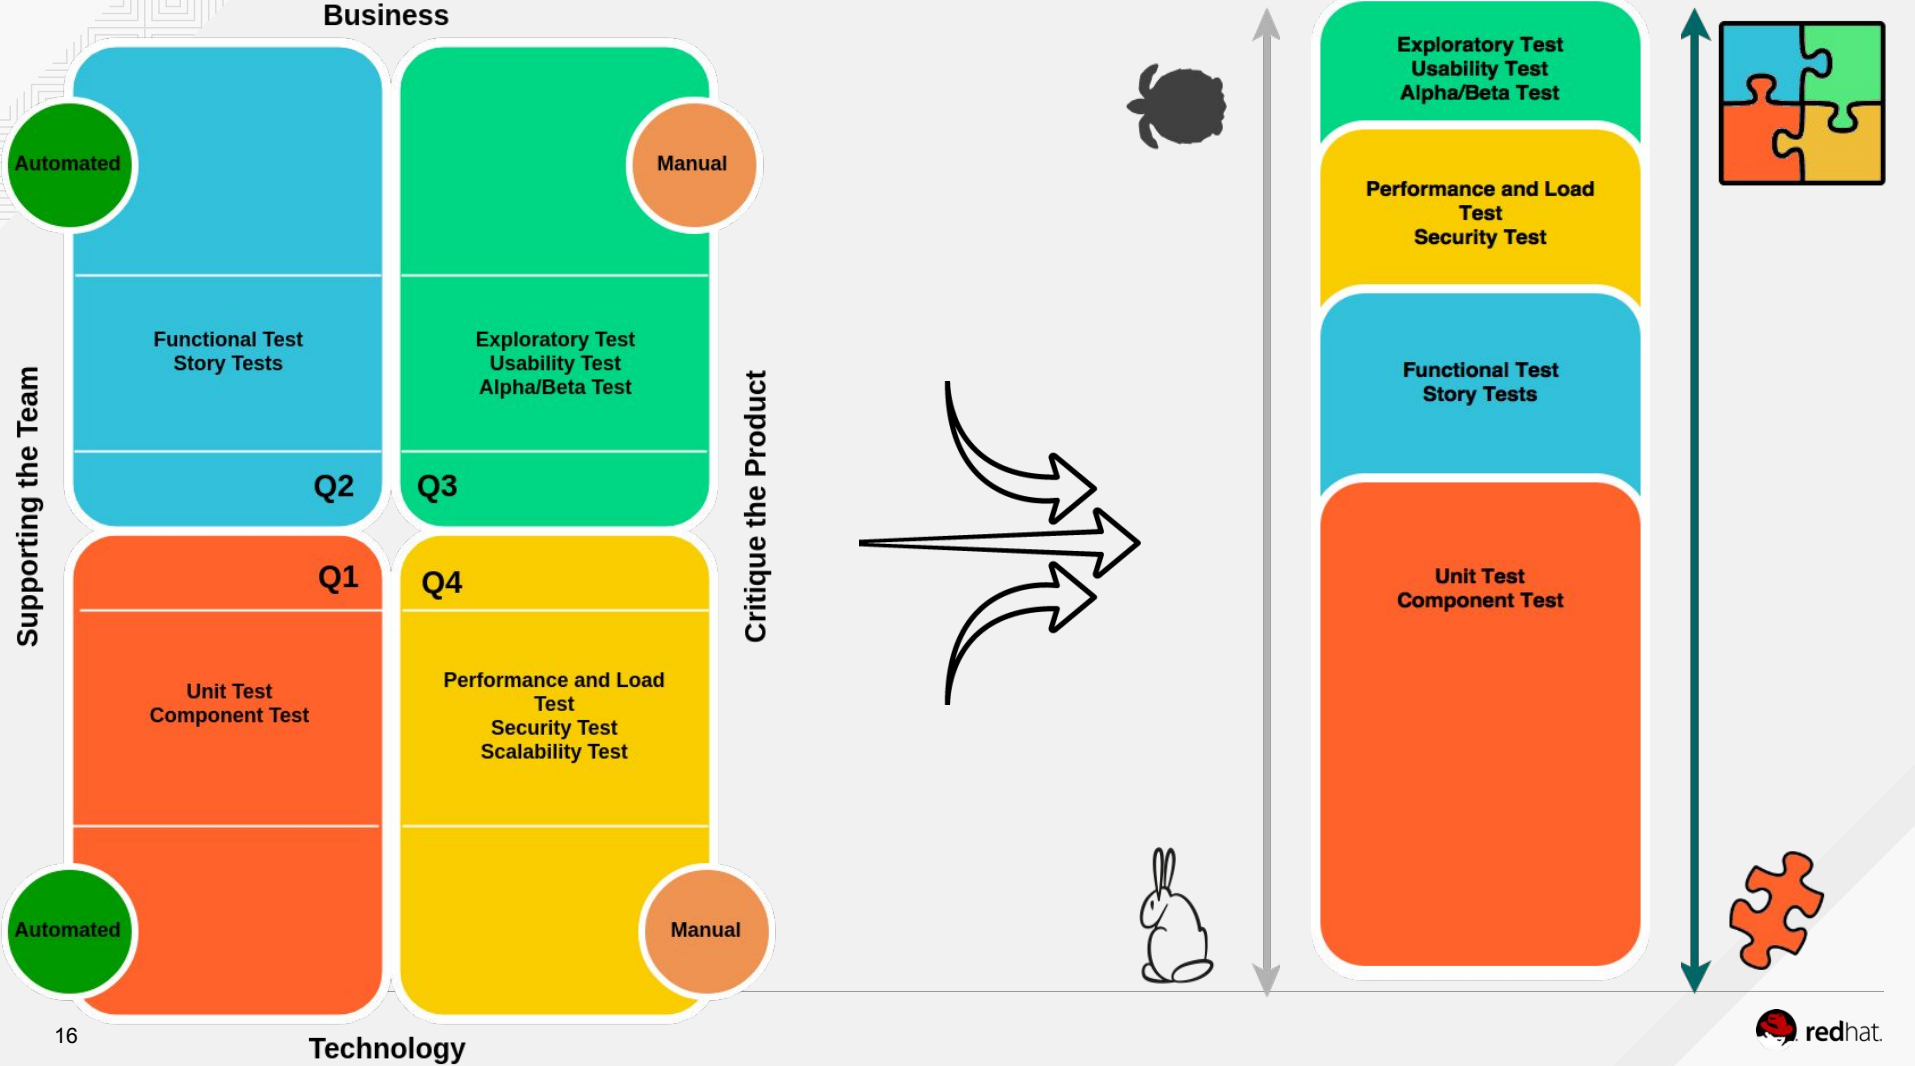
Business

Automated

Manual

Functional Test
Story Tests

Q2

Exploratory Test
Usability Test
Alpha/Beta Test

Q3

Supporting the Team

Critique the Product

Q1

Unit Test
Component Test

Q4

Performance and Load Test
Security Test
Scalability Test

Automated

Manual

16

Technology

Exploratory Test
Usability Test
Alpha/Beta Test

Performance and Load Test
Security Test

Functional Test
Story Tests

Unit Test
Component Test

redhat.